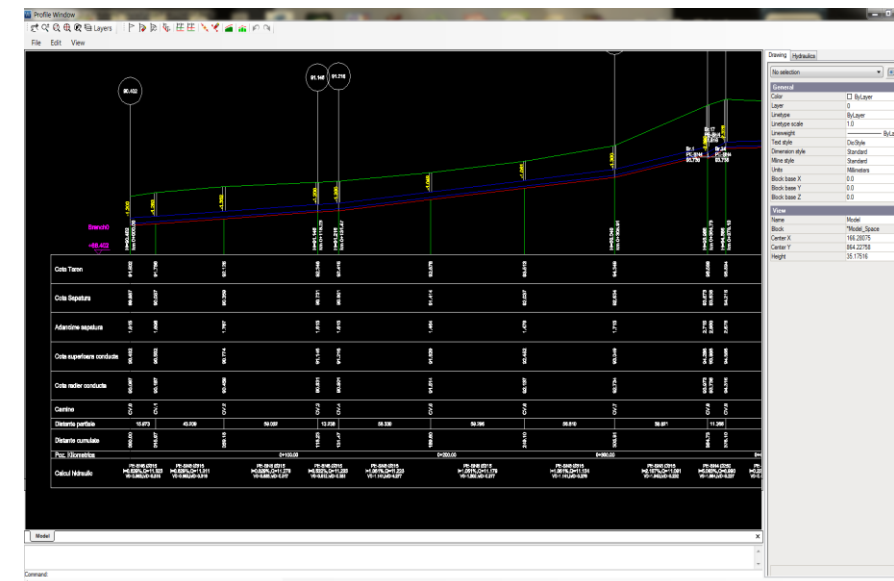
Profile Window

Layers

File Edit View

Drawing Hydraulics

No selection

General

| | |
|---|---|
| Color | ByLayer |
| Layer | 0 |
| Linetype | ByLayer |
| Linetype scale | 1.0 |
| Lineweight | ByLayer |
| Text style | DocStyle |
| Dimension style | Standard |
| Mline style | Standard |
| Units | Millimeters |
| Block base X | 0.0 |
| Block base Y | 0.0 |
| Block base Z | 0.0 |

View

| | |
|---|---|
| Name | Model |
| Block | *Model_Space |
| Center X | 166.28075 |
| Center Y | 864.22758 |
| Height | 35.17516 |

90.402

91.146 91.216

StandH
+88.403

Cota Teren

Cota Sapatura

Adancime sapatura

Cota superioara conducta

Cota radier conducta

Camine

Distante partiale

Distante cumulate

Poz. Kilometrica

Calcul hidraulic

10.673 40.939 59.097 12.638 58.330 59.765 58.816 58.491 11.368

0+100.00 0+200.00 0+300.00

Model

Command